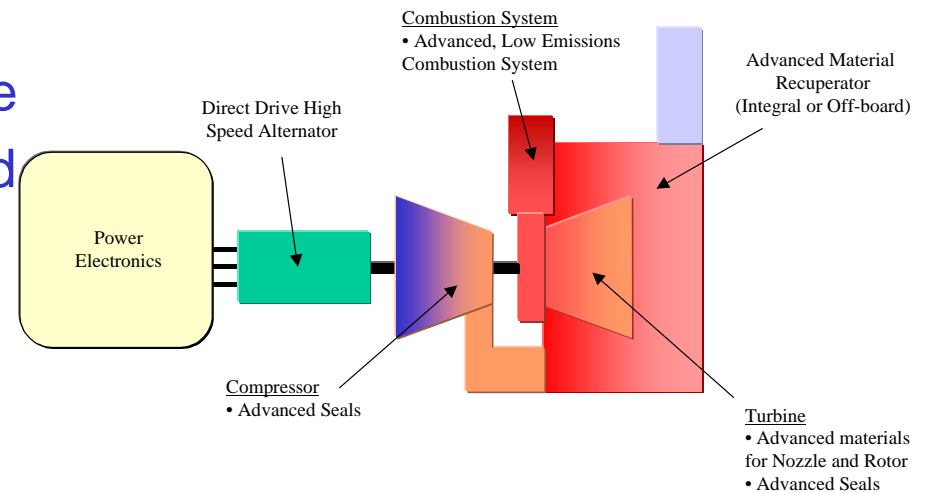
e

d

Combustion System
• Advanced, Low Emissions Combustion System

Advanced Material Recuperator (Integral or Off-board)

Direct Drive High Speed Alternator

Power Electronics

Compressor
• Advanced Seals

Turbine
• Advanced materials for Nozzle and Rotor
• Advanced Seals